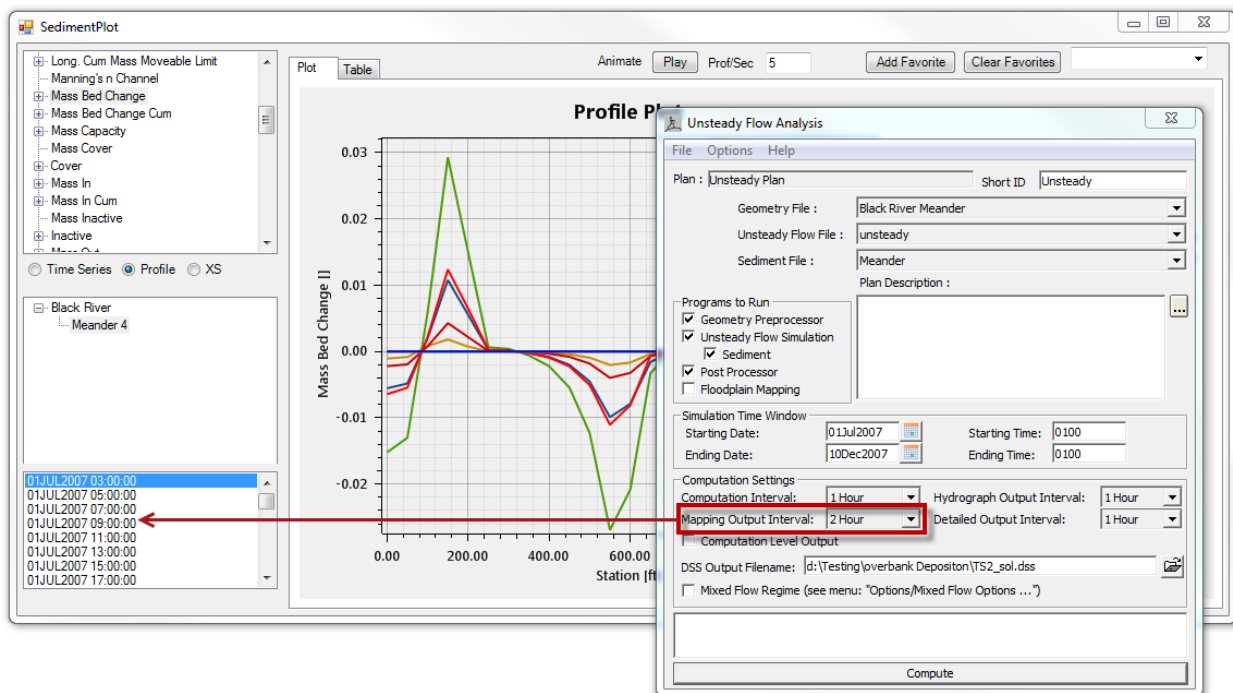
SedimentPlot

Long. Cum Mass Moveable Limit
Manning's n Channel
Mass Bed Change
Mass Bed Change Cum
Mass Capacity
Mass Cover
Cover
Mass In
Mass In Cum
Mass Inactive
Inactive
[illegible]

Time Series Profile XS

Black River
Meander 4

01JUL2007 03:00:00
01JUL2007 05:00:00
01JUL2007 07:00:00
01JUL2007 09:00:00
01JUL2007 11:00:00
01JUL2007 13:00:00
01JUL2007 15:00:00
01JUL2007 17:00:00

Plot Table

Animate Play Prof/Sec 5 Add Favorite Clear Favorites

Profile Pl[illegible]

Mass Bed Change []

0.03
0.02
0.01
0.00
-0.01
-0.02

0.00 200.00 400.00 600.00

Station [ft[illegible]

Unsteady Flow Analysis

File Options Help

Plan : Unsteady Plan Short ID Unsteady

Geometry File : Black River Meander
Unsteady Flow File : unsteady
Sediment File : Meander
Plan Description :

Programs to Run
Geometry Preprocessor
Unsteady Flow Simulation
Sediment
Post Processor
Floodplain Mapping

Simulation Time Window
Starting Date: 01Jul2007 Starting Time: 0100
Ending Date: 10Dec2007 Ending Time: 0100

Computation Settings
Computation Interval: 1 Hour Hydrograph Output Interval: 1 Hour
Mapping Output Interval: 2 Hour Detailed Output Interval: 1 Hour
Computation Level Output

DSS Output Filename: d:\Testing\overbank Depositon\TS2_sol.dss

Mixed Flow Regime (see menu: "Options/Mixed Flow Options ...")

Compute